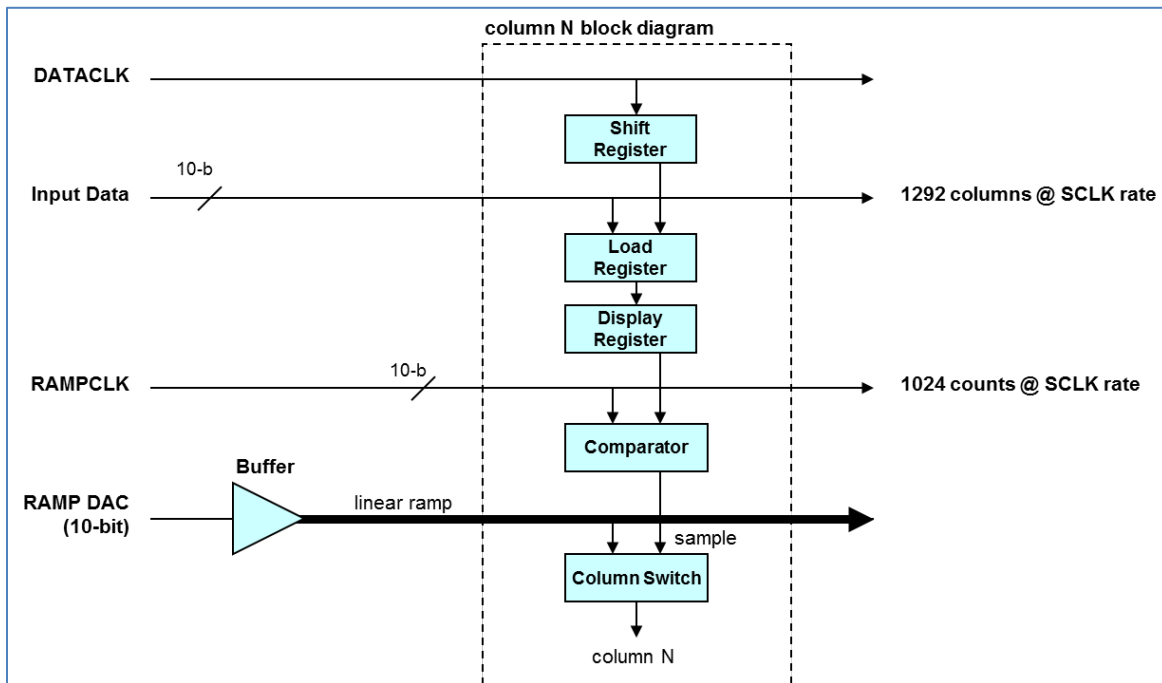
column N block diagram

DATACLK

Shift Register

10-b

Input Data

1292 columns @ SCLK rate

Load Register

Display Register

RAMPCLK

10-b

1024 counts @ SCLK rate

Comparator

Buffer

RAMP DAC (10-bit)

linear ramp

sample

Column Switch

column N